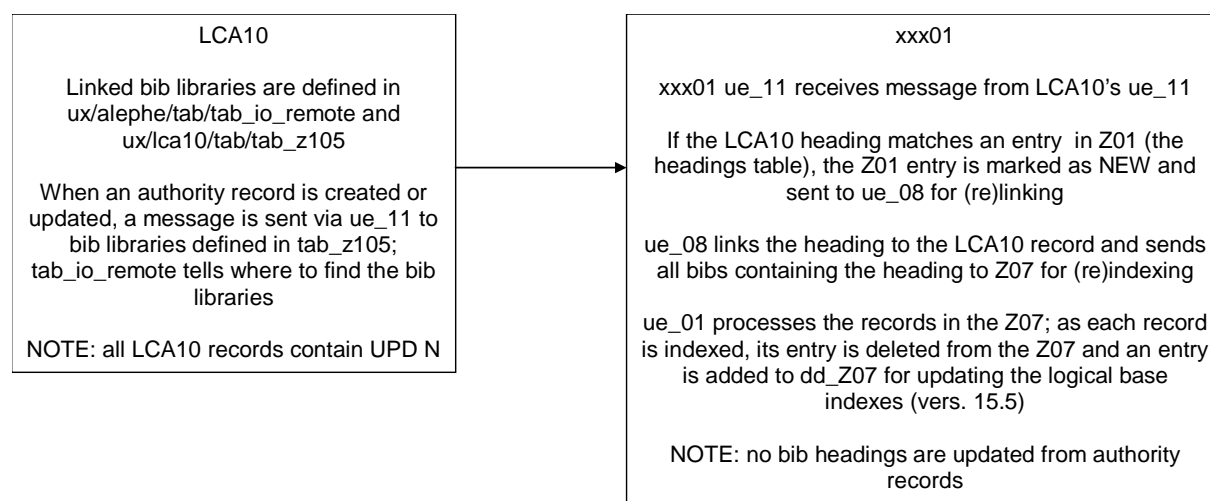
LCA10

Linked bib libraries are defined in ux/alephe/tab/tab_io_remote and ux/lca10/tab/tab_z105

When an authority record is created or updated, a message is sent via ue_11 to bib libraries defined in tab_z105; tab_io_remote tells where to find the bib libraries

NOTE: all LCA10 records contain UPD N

xxx01

xxx01 ue_11 receives message from LCA10's ue_11

If the LCA10 heading matches an entry in Z01 (the headings table), the Z01 entry is marked as NEW and sent to ue_08 for (re)linking

ue_08 links the heading to the LCA10 record and sends all bibs containing the heading to Z07 for (re)indexing

ue_01 processes the records in the Z07; as each record is indexed, its entry is deleted from the Z07 and an entry is added to dd_Z07 for updating the logical base indexes (vers. 15.5)

NOTE: no bib headings are updated from authority records